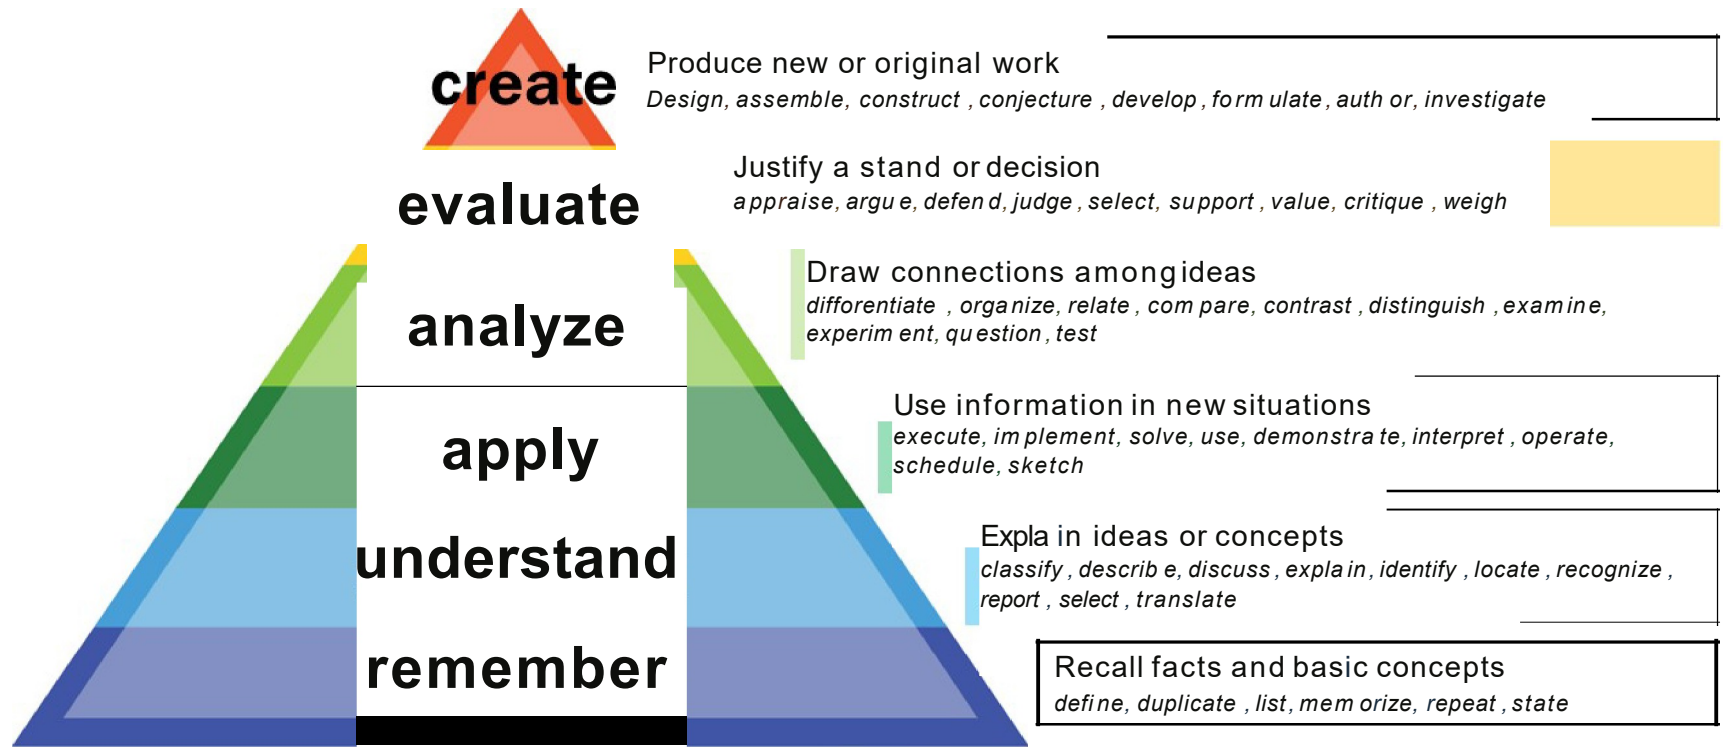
create

Produce new or original work
Design, assemble, construct , conjecture , develop , formulate , author, investigate

evaluate

Justify a stand or decision
appraise, argue, defend, judge , select, support , value, critique , weigh

analyze

Draw connections among ideas
differentiate , organize, relate , compare, contrast , distinguish , examine, experiment, question , test

apply

Use information in new situations
execute, implement, solve, use, demonstrate, interpret , operate, schedule, sketch

understand

Explain ideas or concepts
classify , describe, discuss , explain , identify , locate , recognize , report , select , translate

remember

Recall facts and basic concepts
define, duplicate , list, memorize, repeat , state